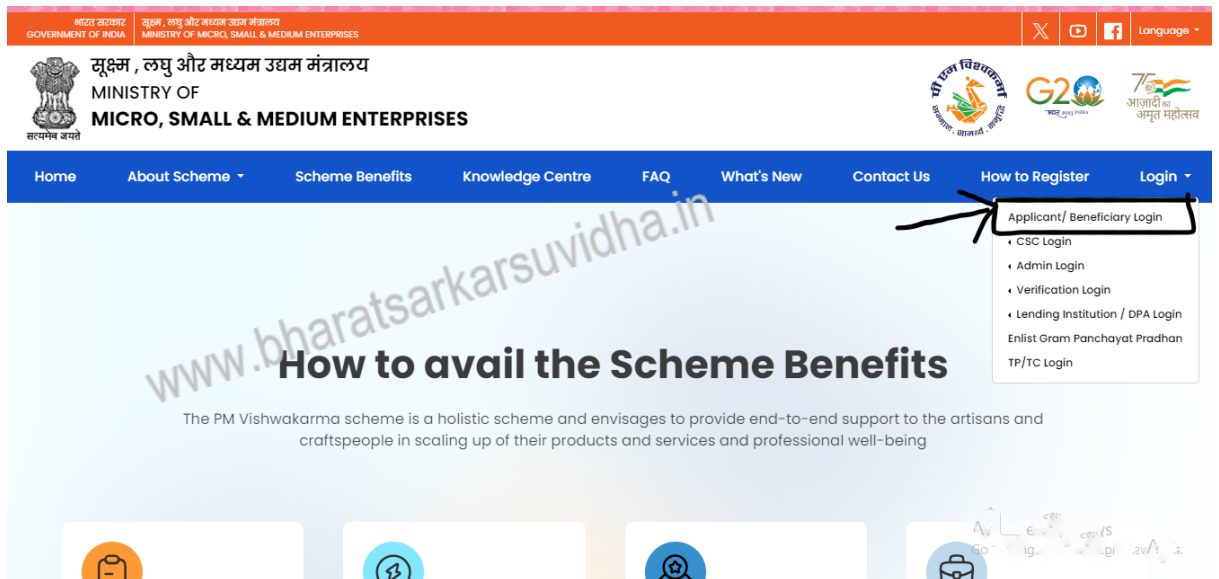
भारत सरकार GOVERNMENT OF INDIA | सूक्ष्म, लघु और मध्यम उद्यम मंत्रालय MINISTRY OF MICRO, SMALL & MEDIUM ENTERPRISES

Language

सत्यमेव जयते

सूक्ष्म , लघु और मध्यम उद्यम मंत्रालय
MINISTRY OF
MICRO, SMALL & MEDIUM ENTERPRISES

पी एम विश्वकर्मा सम्मान • सामर्थ्य • समृद्धि

G20

75 आज़ादी का अमृत महोत्सव

Home | About Scheme | Scheme Benefits | Knowledge Centre | FAQ | What's New | Contact Us | How to Register | Login

Applicant/ Beneficiary Login
CSC Login
Admin Login
Verification Login
Lending Institution / DPA Login
Enlist Gram Panchayat Pradhan
TP/TC Login

www.bharatsarkarsuvidha.in

How to avail the Scheme Benefits

The PM Vishwakarma scheme is a holistic scheme and envisages to provide end-to-end support to the artisans and craftspeople in scaling up of their products and services and professional well-being